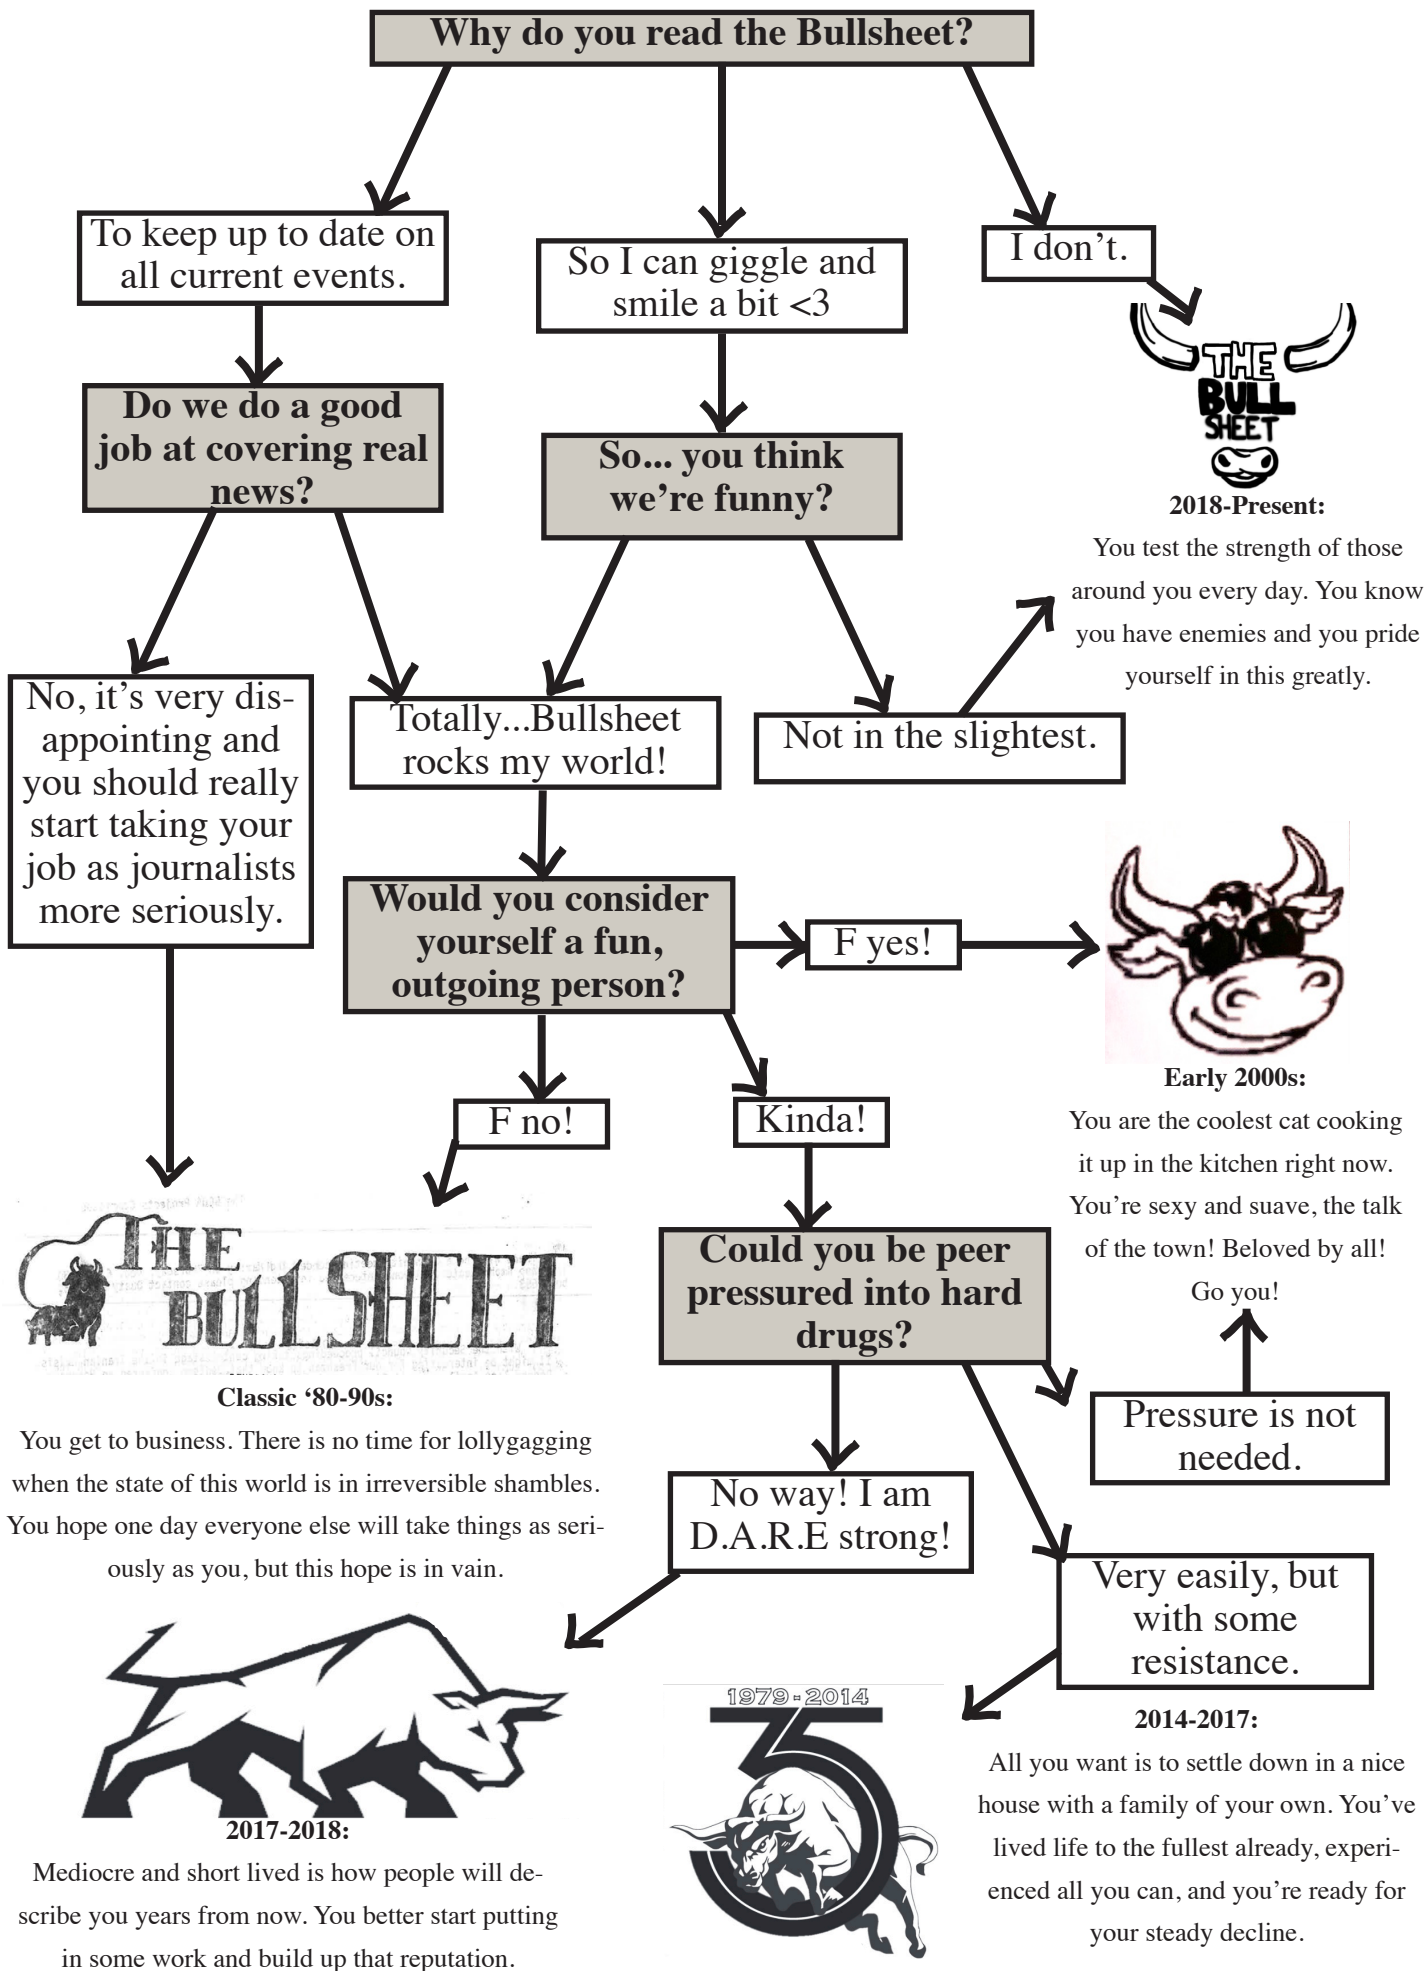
Why do you read the Bullsheet?

To keep up to date on all current events.

So I can giggle and smile a bit <3

I don't.

THE BULL SHEET

2018-Present:
You test the strength of those around you every day. You know you have enemies and you pride yourself in this greatly.

Do we do a good job at covering real news?

So... you think we're funny?

No, it's very disappointing and you should really start taking your job as journalists more seriously.

Totally...Bullsheet rocks my world!

Not in the slightest.

Would you consider yourself a fun, outgoing person?

F yes!

Early 2000s:
You are the coolest cat cooking it up in the kitchen right now. You're sexy and suave, the talk of the town! Beloved by all! Go you!

F no!

Kinda!

THE BULLSHEET

Classic '80-90s:
You get to business. There is no time for lollygagging when the state of this world is in irreversible shambles. You hope one day everyone else will take things as seriously as you, but this hope is in vain.

Could you be peer pressured into hard drugs?

Pressure is not needed.

No way! I am D.A.R.E strong!

Very easily, but with some resistance.

1979 - 2014

2014-2017:
All you want is to settle down in a nice house with a family of your own. You've lived life to the fullest already, experienced all you can, and you're ready for your steady decline.

2017-2018:
Mediocre and short lived is how people will describe you years from now. You better start putting in some work and build up that reputation.